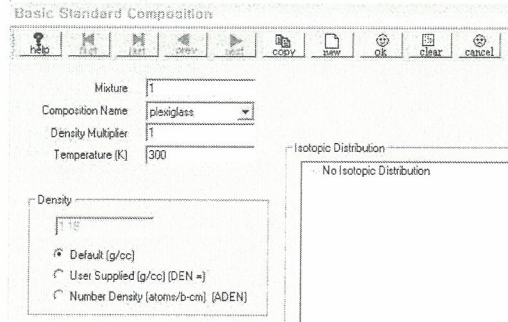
Basic Standard Composition

help first last prev next copy new ok clear cancel

Mixture 1
Composition Name plexiglass
Density Multiplier 1
Temperature (K) 300

Density
1.18
Default (g/cc)
User Supplied (g/cc) (DEN =)
Number Density (atoms/b-cm) (ADEN)

Isotopic Distribution
No Isotopic Distribution